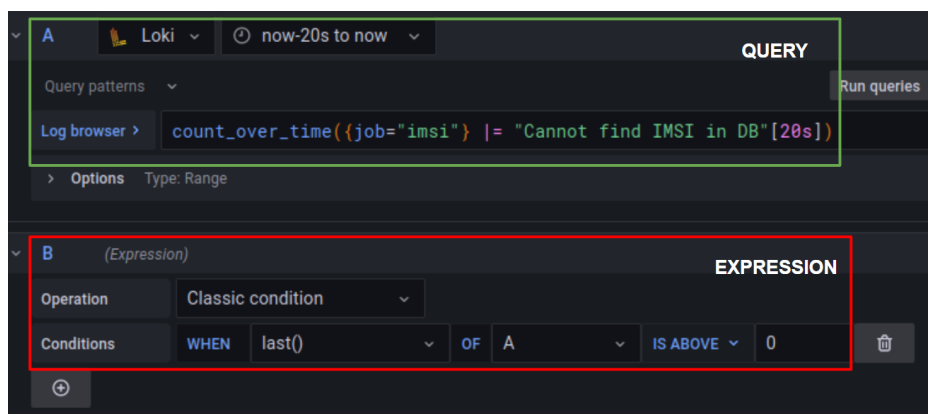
A
Loki
now-20s to now
QUERY
Query patterns
Run queries
Log browser >
count_over_time({job="imsi"} |= "Cannot find IMSI in DB"[20s])
> Options Type: Range

B (Expression)
EXPRESSION
Operation
Classic condition
Conditions
WHEN
last()
OF
A
IS ABOVE
0